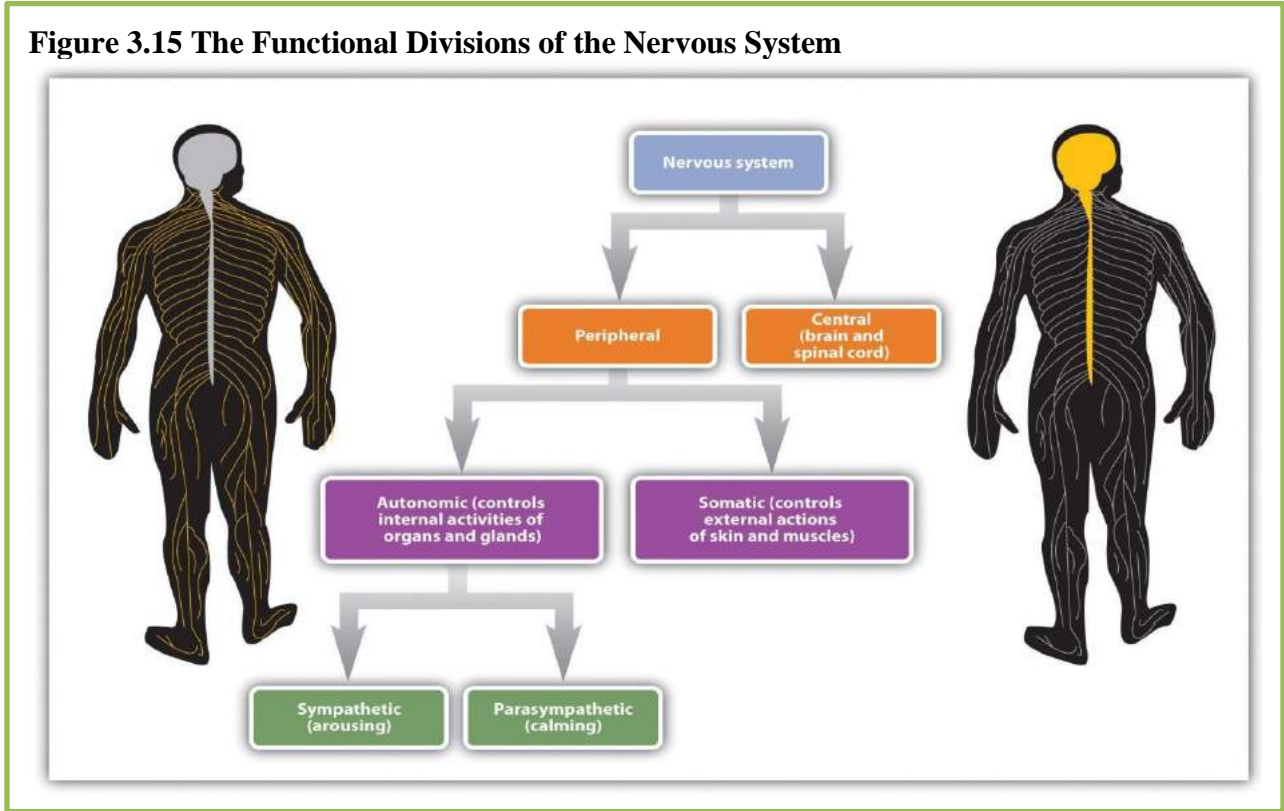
Figure 3.15 The Functional Divisions of the Nervous System

Nervous system

Peripheral

Central (brain and spinal cord)

Autonomic (controls internal activities of organs and glands)

Somatic (controls external actions of skin and muscles)

Sympathetic (arousing)

Parasympathetic (calming)